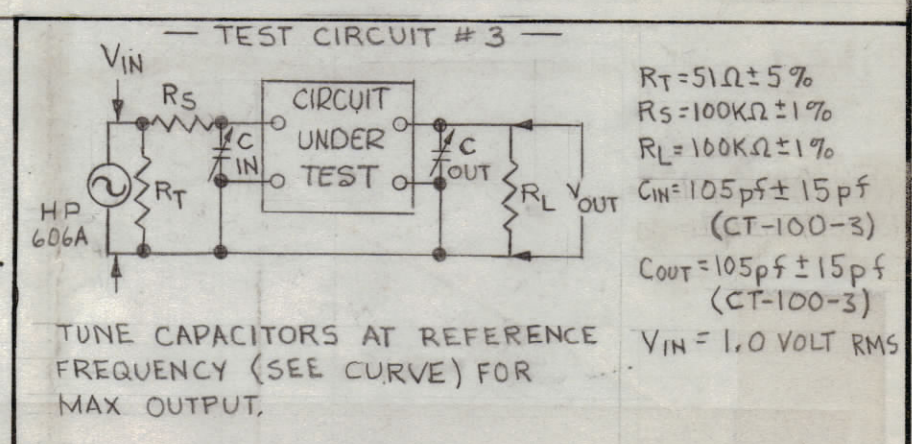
— TEST CIRCUIT # 3 —

$V_{IN}$

$R_S$

CIRCUIT UNDER TEST

C IN

C OUT

$R_T$

$R_L$

$V_{OUT}$

HP 606A

$R_T = 51\Omega \pm 5\%$

$R_S = 100K\Omega \pm 1\%$

$R_L = 100K\Omega \pm 1\%$

$C_{IN} = 105pf \pm 15pf$ (CT-100-3)

$C_{OUT} = 105pf \pm 15pf$ (CT-100-3)

$V_{IN}$ = 1.0 VOLT RMS

TUNE CAPACITORS AT REFERENCE FREQUENCY (SEE CURVE) FOR MAX OUTPUT.